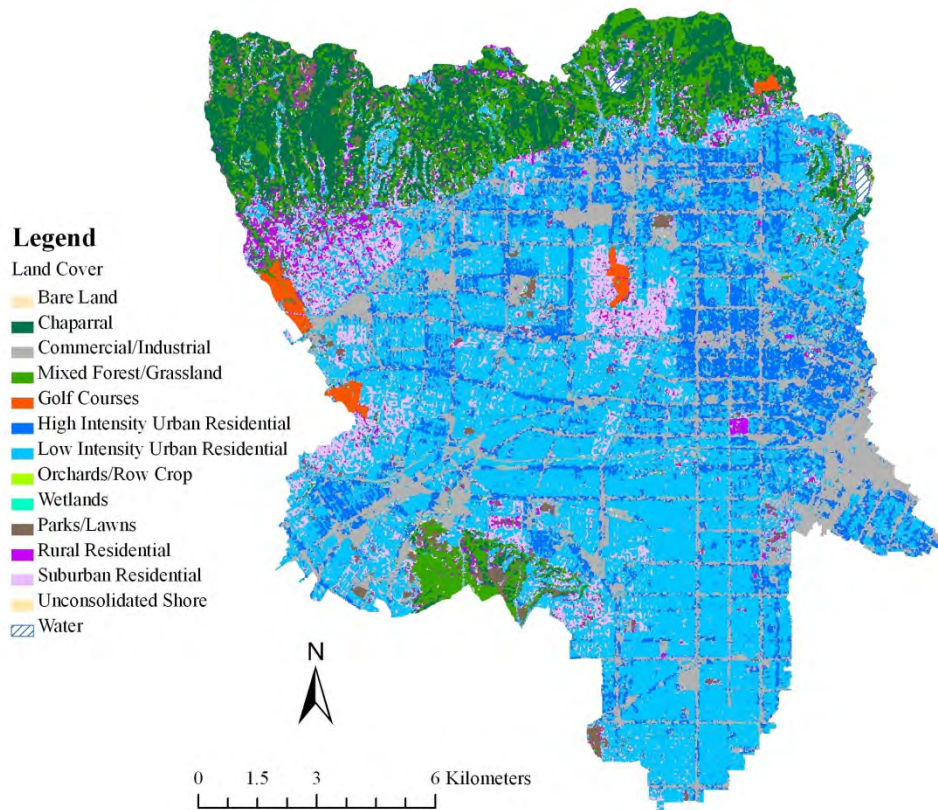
Legend
Land Cover
Bare Land
Chaparral
Commercial/Industrial
Mixed Forest/Grassland
Golf Courses
High Intensity Urban Residential
Low Intensity Urban Residential
Orchards/Row Crop
Wetlands
Parks/Lawns
Rural Residential
Suburban Residential
Unconsolidated Shore
Water

N

0 1.5 3 6 Kilometers